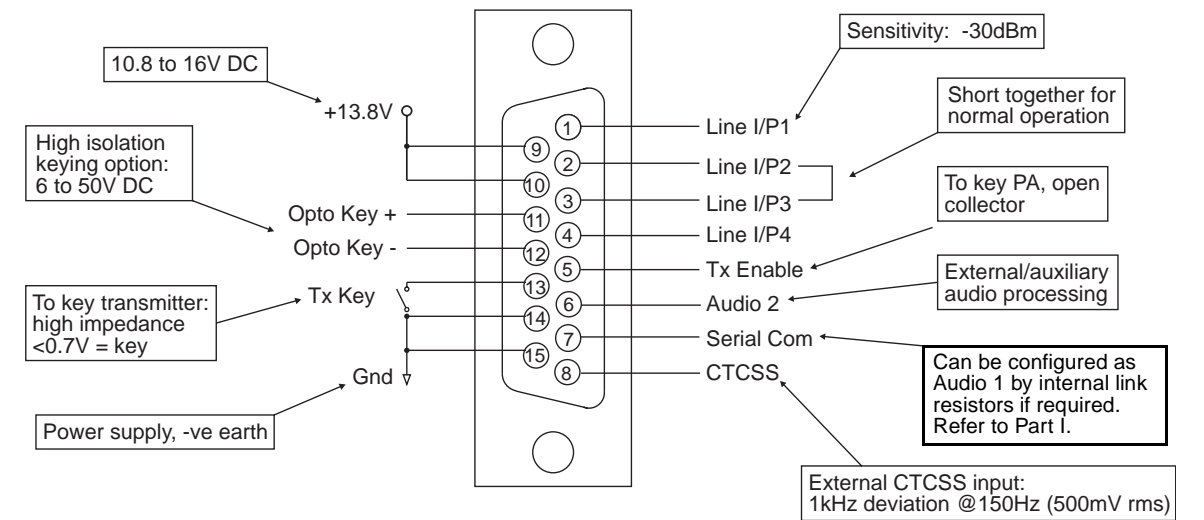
10.8 to 16V DC

+13.8V

High isolation keying option: 6 to 50V DC

Opto Key +

Opto Key -

To key transmitter: high impedance <0.7V = key

Tx Key

Gnd

Power supply, -ve earth

1
2
3
4
5
6
7
8
9
10
11
12
13
14
15

Sensitivity: -30dBm

Line I/P1

Short together for normal operation

Line I/P2

Line I/P3

To key PA, open collector

Line I/P4

Tx Enable

External/auxiliary audio processing

Audio 2

Serial Com

Can be configured as Audio 1 by internal link resistors if required. Refer to Part I.

CTCSS

External CTCSS input: 1kHz deviation @150Hz (500mV rms)